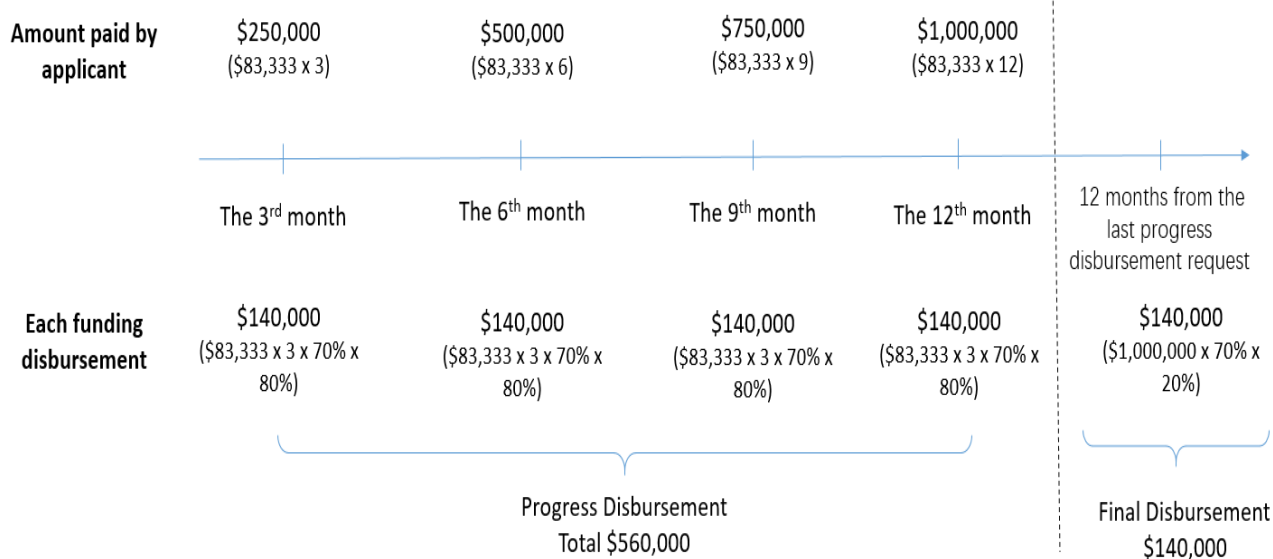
**Amount paid by applicant**

$250,000 ($83,333 x 3)

$500,000 ($83,333 x 6)

$750,000 ($83,333 x 9)

$1,000,000 ($83,333 x 12)

The 3$^{rd}$ month

The 6$^{th}$ month

The 9$^{th}$ month

The 12$^{th}$ month

12 months from the last progress disbursement request

**Each funding disbursement**

$140,000 ($83,333 x 3 x 70% x 80%)

$140,000 ($83,333 x 3 x 70% x 80%)

$140,000 ($83,333 x 3 x 70% x 80%)

$140,000 ($83,333 x 3 x 70% x 80%)

$140,000 ($1,000,000 x 70% x 20%)

Progress Disbursement
Total $560,000

Final Disbursement
$140,000